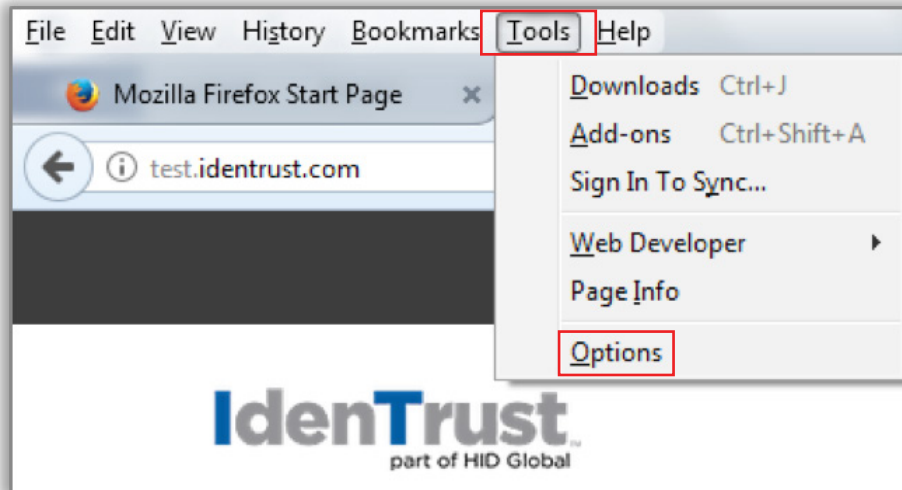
File Edit View History Bookmarks Tools Help

Mozilla Firefox Start Page

test.identrust.com

Downloads Ctrl+J
Add-ons Ctrl+Shift+A
Sign In To Sync...
Web Developer
Page Info
Options

IdenTrust
part of HID Global